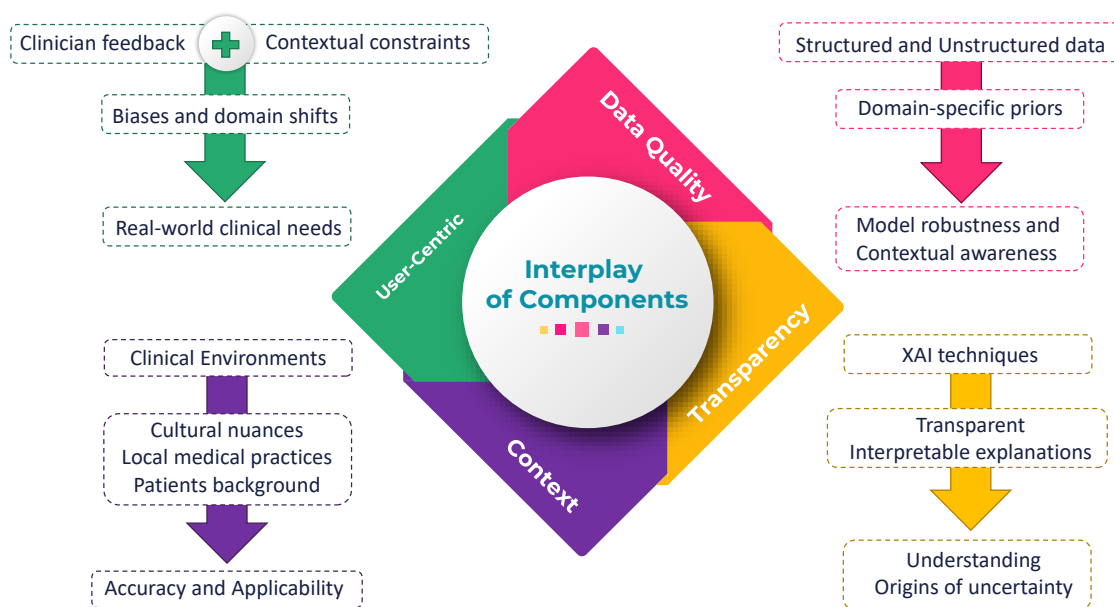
Clinician feedback

Contextual constraints

Biases and domain shifts

Real-world clinical needs

Structured and Unstructured data

Domain-specific priors

Model robustness and Contextual awareness

Data Quality

User-Centric

Interplay of Components

Transparency

Context

Clinical Environments

Cultural nuances
Local medical practices
Patients background

Accuracy and Applicability

XAI techniques

Transparent
Interpretable explanations

Understanding
Origins of uncertainty